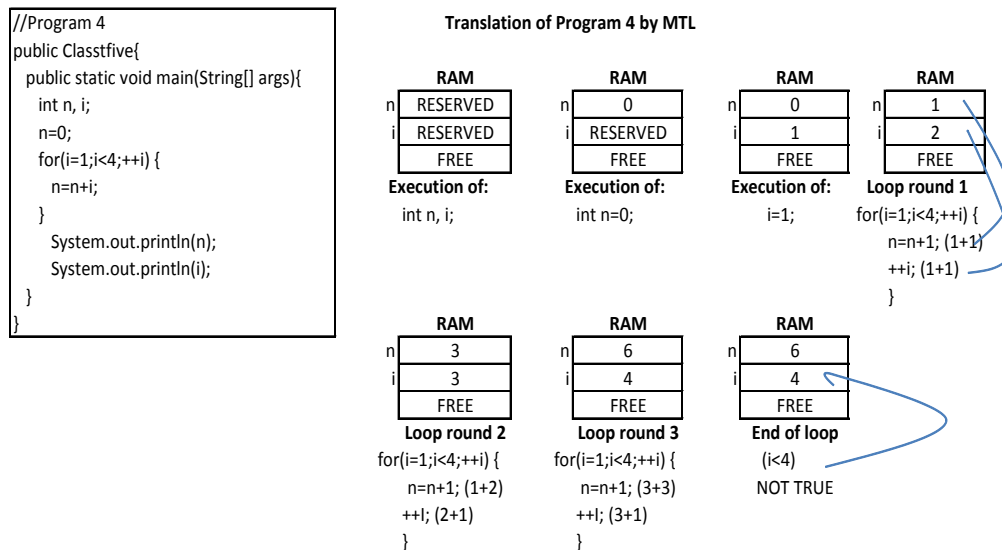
//Program 4
public Classtfive{
public static void main(String[] args){
int n, i;
n=0;
for(i=1;i<4;++i) {
n=n+i;
}
System.out.println(n);
System.out.println(i);
}
}

Translation of Program 4 by MTL

| | RAM |
|---|---|
| n | RESERVED |
| i | RESERVED |
| | FREE |

Execution of:
int n, i;

| | RAM |
|---|---|
| n | 0 |
| i | RESERVED |
| | FREE |

Execution of:
int n=0;

| | RAM |
|---|---|
| n | 0 |
| i | 1 |
| | FREE |

Execution of:
i=1;

| | RAM |
|---|---|
| n | 1 |
| i | 2 |
| | FREE |

Loop round 1
for(i=1;i<4;++i) {
n=n+1; (1+1)
++i; (1+1)
}

| | RAM |
|---|---|
| n | 3 |
| i | 3 |
| | FREE |

Loop round 2
for(i=1;i<4;++i) {
n=n+1; (1+2)
++I; (2+1)
}

| | RAM |
|---|---|
| n | 6 |
| i | 4 |
| | FREE |

Loop round 3
for(i=1;i<4;++i) {
n=n+1; (3+3)
++I; (3+1)
}

| | RAM |
|---|---|
| n | 6 |
| i | 4 |
| | FREE |

End of loop
(i<4)
NOT TRUE